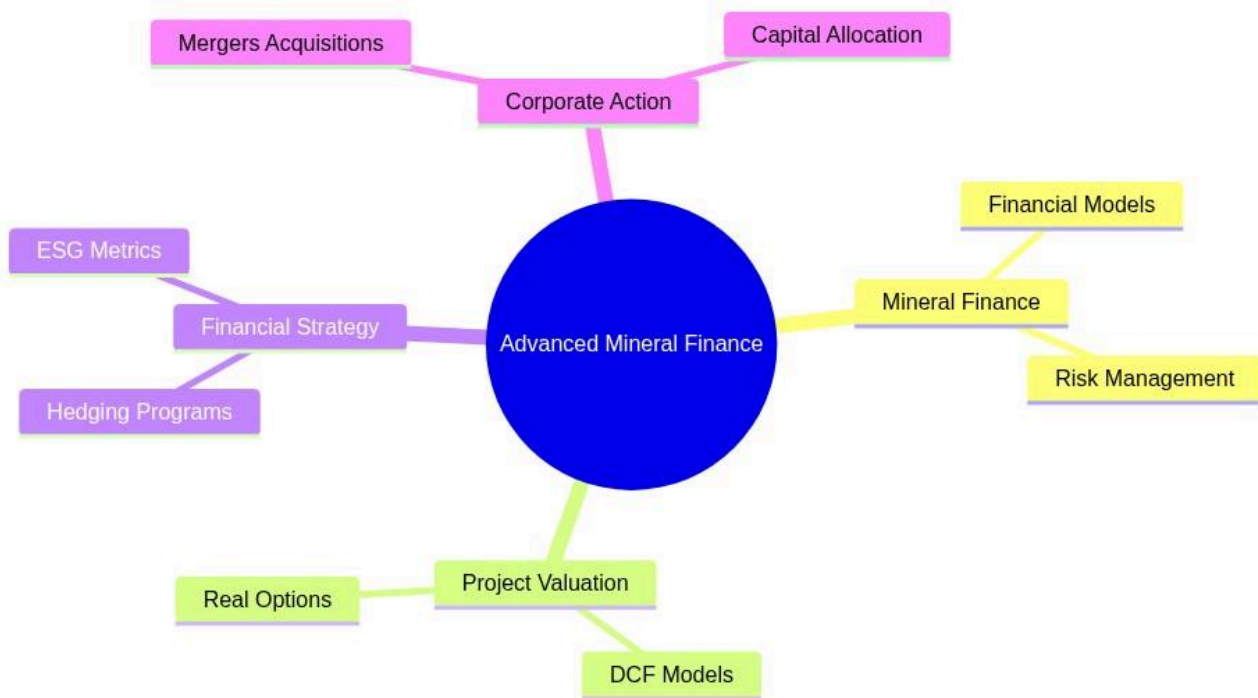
Advanced Mineral Finance

Corporate Action

Mergers Acquisitions

Capital Allocation

Mineral Finance

Financial Models

Risk Management

Project Valuation

Real Options

DCF Models

Financial Strategy

ESG Metrics

Hedging Programs